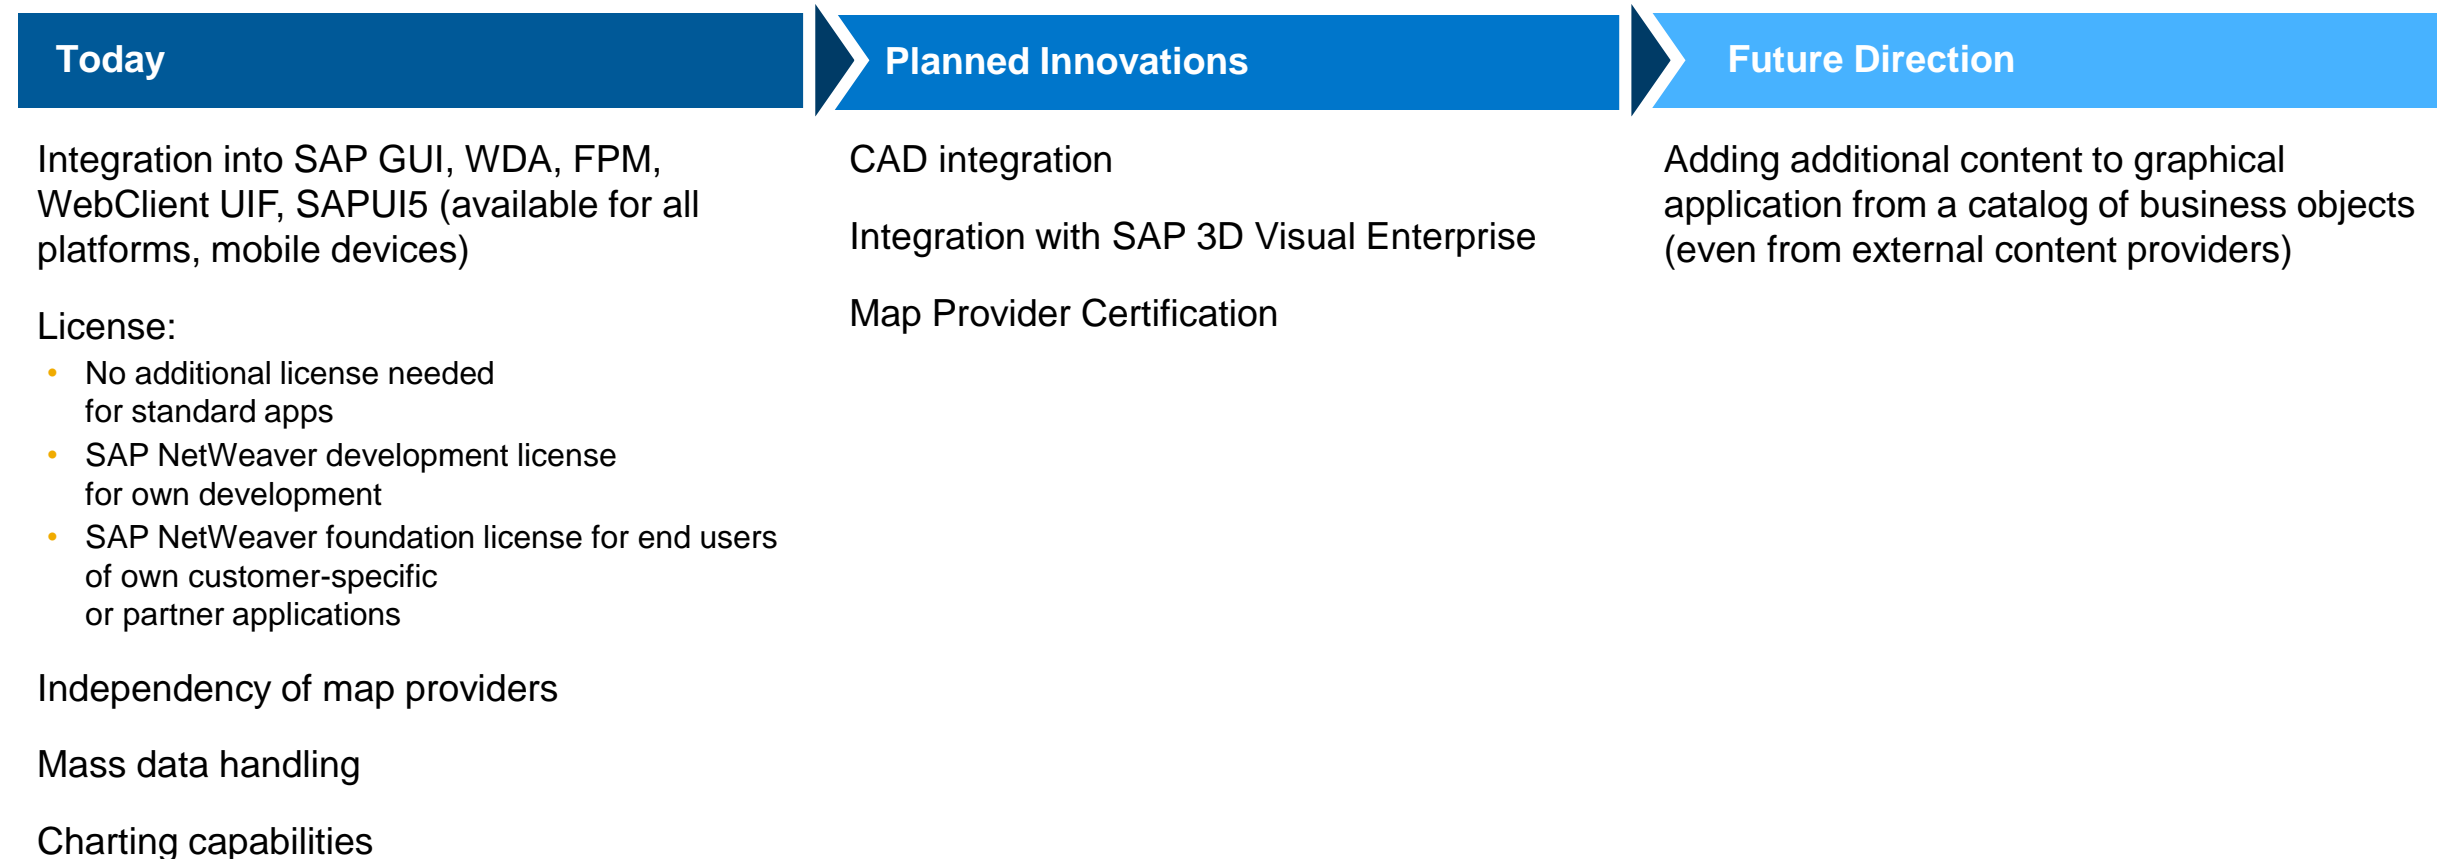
Today

Integration into SAP GUI, WDA, FPM, WebClient UIF, SAPUI5 (available for all platforms, mobile devices)

License:

- No additional license needed for standard apps
- SAP NetWeaver development license for own development
- SAP NetWeaver foundation license for end users of own customer-specific or partner applications

Independency of map providers

Mass data handling

Charting capabilities

Planned Innovations

CAD integration

Integration with SAP 3D Visual Enterprise

Map Provider Certification

Future Direction

Adding additional content to graphical application from a catalog of business objects (even from external content providers)